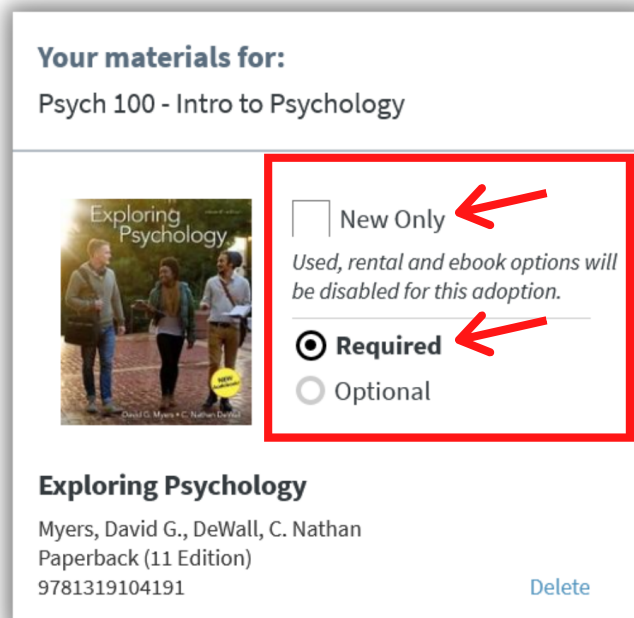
Your materials for:

Psych 100 - Intro to Psychology

Exploring Psychology

NEW

David G. Myers • C. Nathan DeWall

New Only

Used, rental and ebook options will be disabled for this adoption.

Required

Optional

Exploring Psychology

Myers, David G., DeWall, C. Nathan
Paperback (11 Edition)
9781319104191

Delete